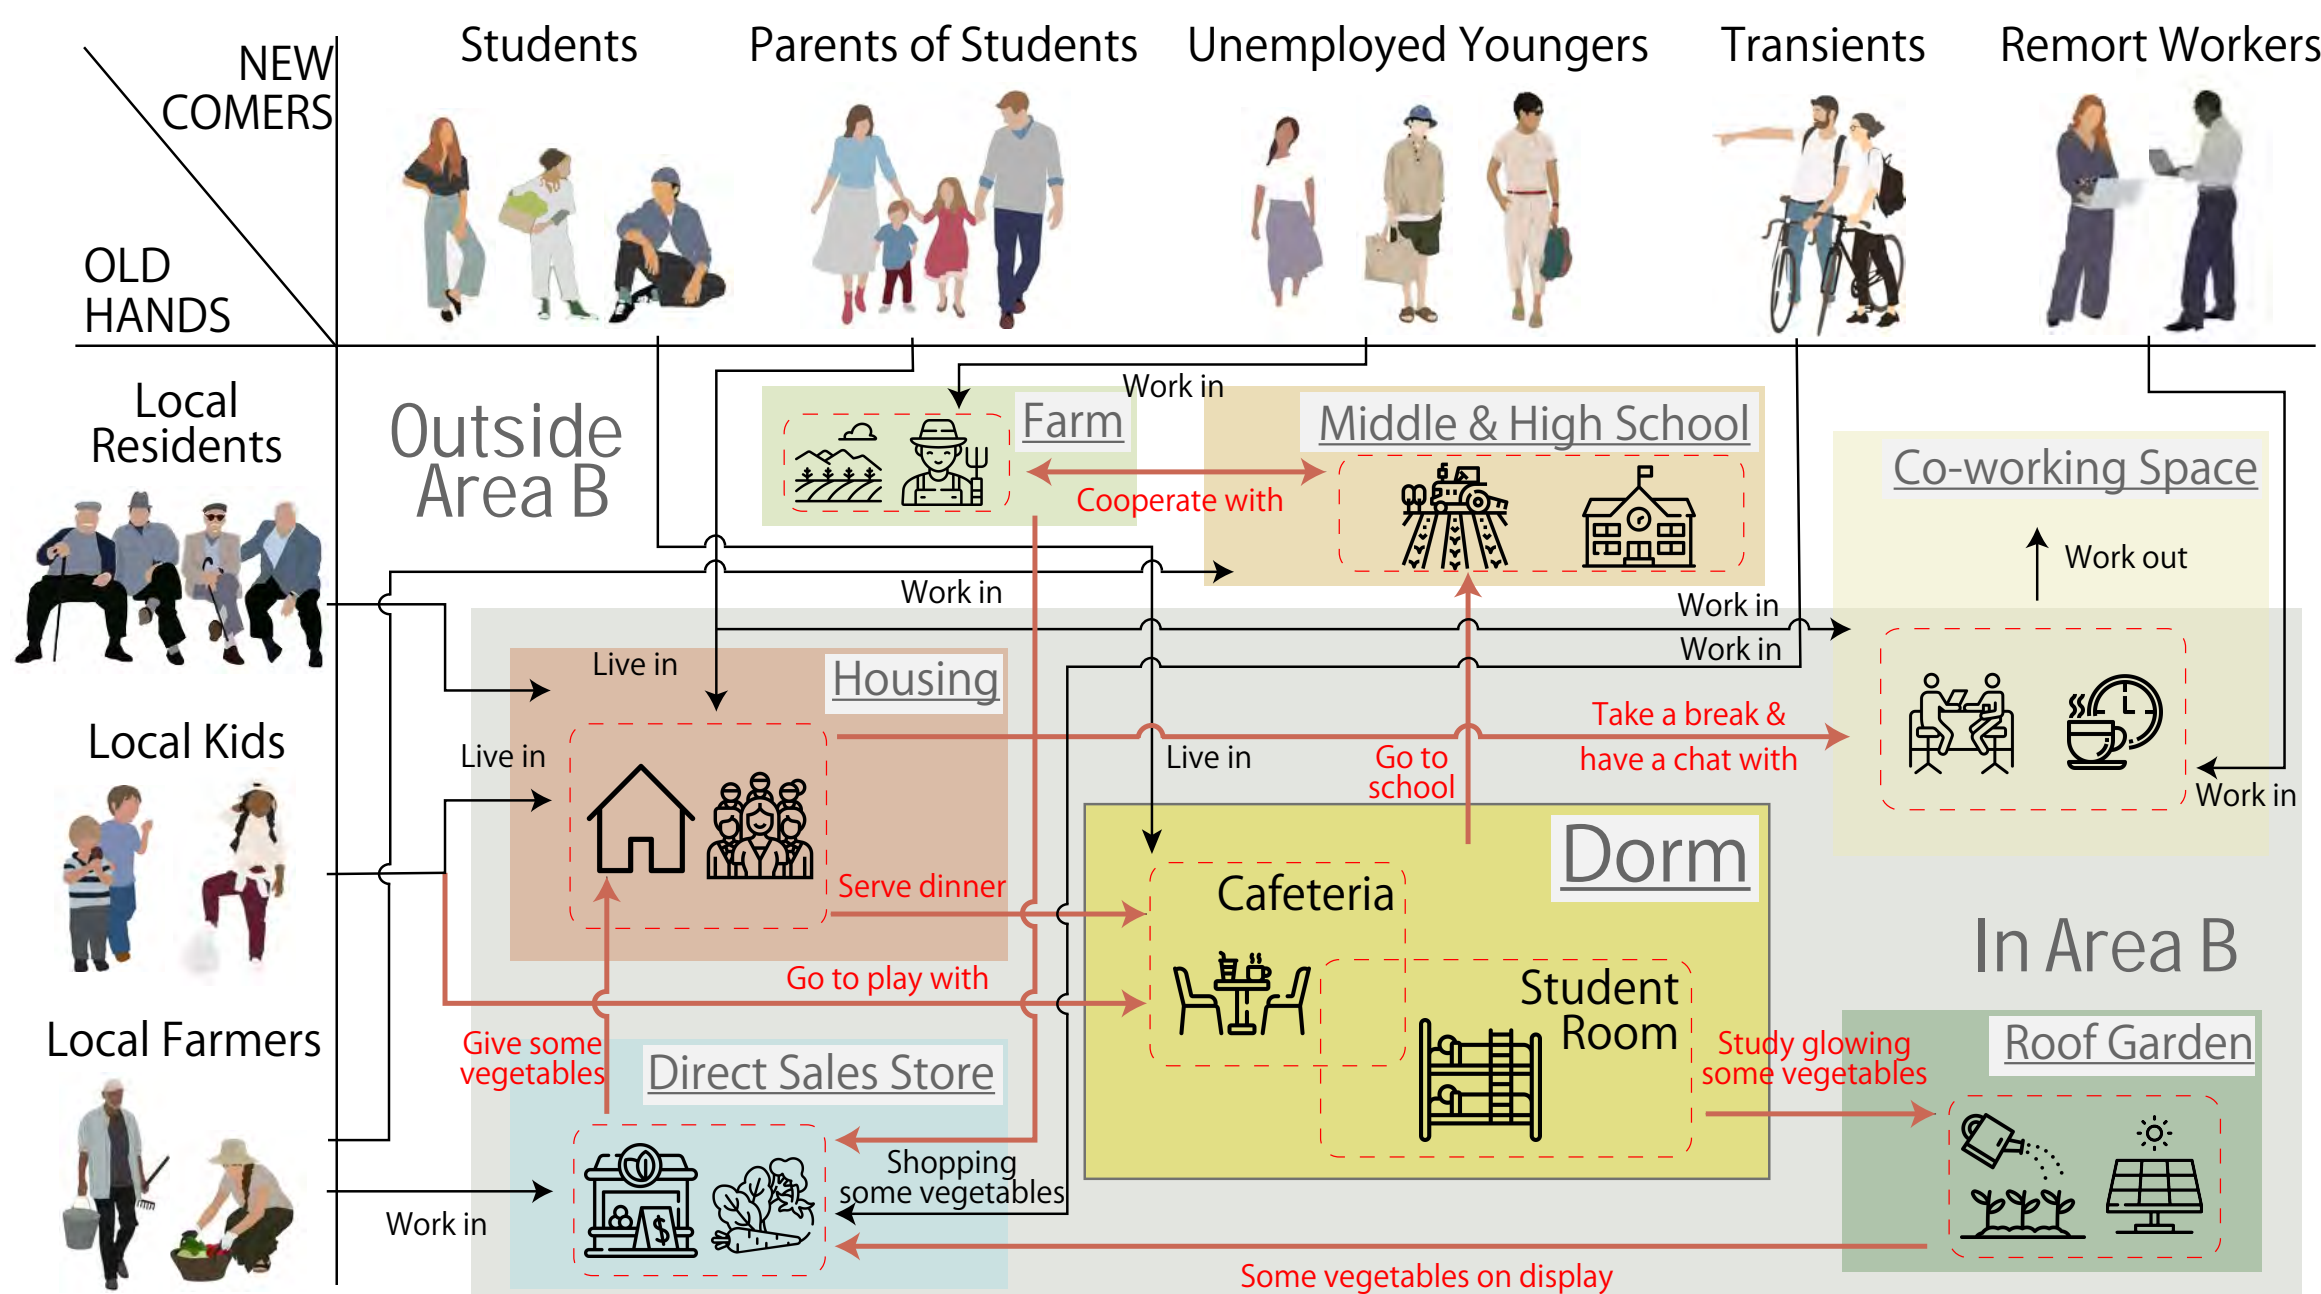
NEW COMERS

OLD HANDS

Students

Parents of Students

Unemployed Youngers

Transients

Remort Workers

Local Residents

Local Kids

Local Farmers

Outside Area B

Work in

Farm

Middle & High School

Cooperate with

Co-working Space

Work out

Work in

Work in

Work in

Live in

Housing

Live in

Live in

Take a break & have a chat with

Go to school

Work in

Serve dinner

Cafeteria

Dorm

In Area B

Go to play with

Student Room

Give some vegetables

Direct Sales Store

Study glowing some vegetables

Roof Garden

Shopping some vegetables

Work in

Some vegetables on display